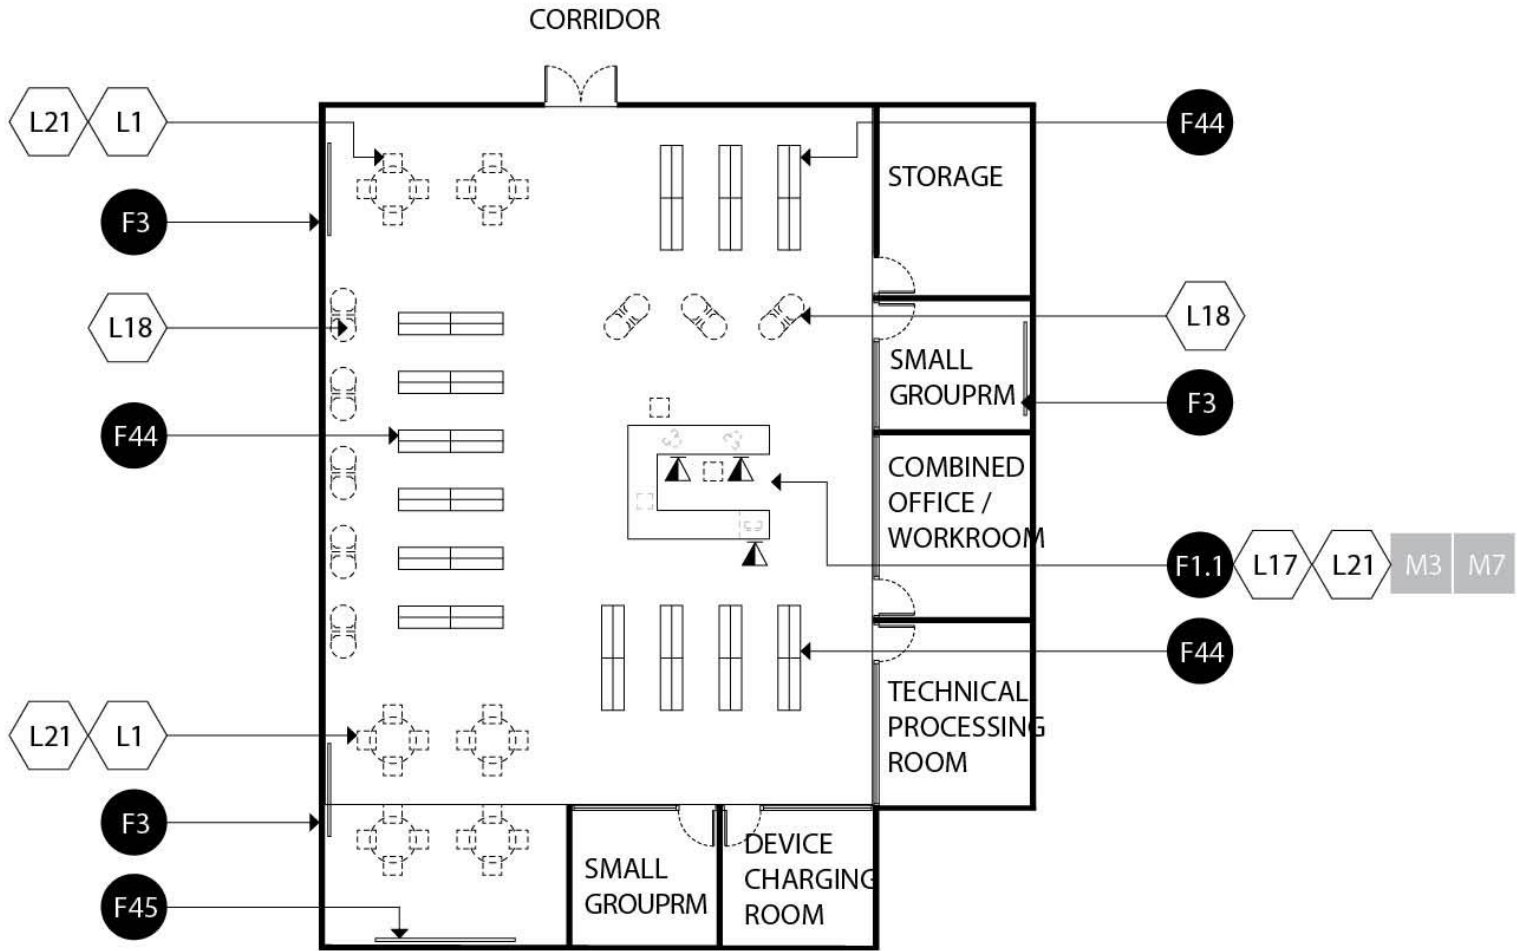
CORRIDOR

L21 L1

F3

L18

F44

L21 L1

F3

F45

F44

STORAGE

L18

SMALL GROUPRM

F3

COMBINED OFFICE / WORKROOM

F1.1 L17 L21 M3 M7

F44

TECHNICAL PROCESSING ROOM

SMALL GROUPRM

DEVICE CHARGING ROOM